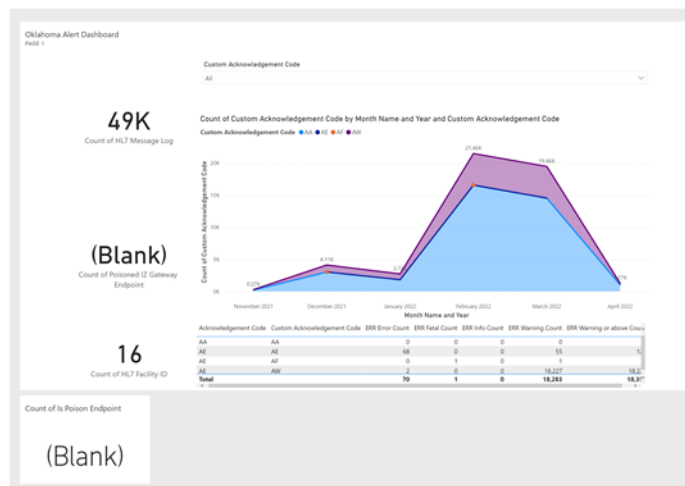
Oklahoma Alert Dashboard
PAGE 1

Custom Acknowledgement Code
All

49K
Count of HL7 Message Log

(Blank)
Count of Poisoned IZ Gateway Endpoint

16
Count of HL7 Facility ID

Count of Custom Acknowledgement Code by Month Name and Year and Custom Acknowledgement Code
Custom Acknowledgement Code ● AA ● AE ● AF ● AW

Count of Custom Acknowledgement Code
20K
15K
10K
5K
0K

0.27K
4.11K
2.7K
21.46K
19.46K
1.7K

November 2021 December 2021 January 2022 February 2022 March 2022 April 2022
Month Name and Year

| Acknowledgement Code | Custom Acknowledgement Code | ERR Error Count | ERR Fatal Count | ERR Info Count | ERR Warning Count | ERR Warning or above Cou |
|---|---|---|---|---|---|---|
| AA | AA | 0 | 0 | 0 | 0 | |
| AE | AE | 68 | 0 | 0 | 55 | 1. |
| AE | AF | 0 | 1 | 0 | 1 | |
| AE | AW | 2 | 0 | 0 | 18,227 | 18,2 |
| Total | | 70 | 1 | 0 | 18,283 | 18,3 |

Count of Is Poison Endpoint

(Blank)